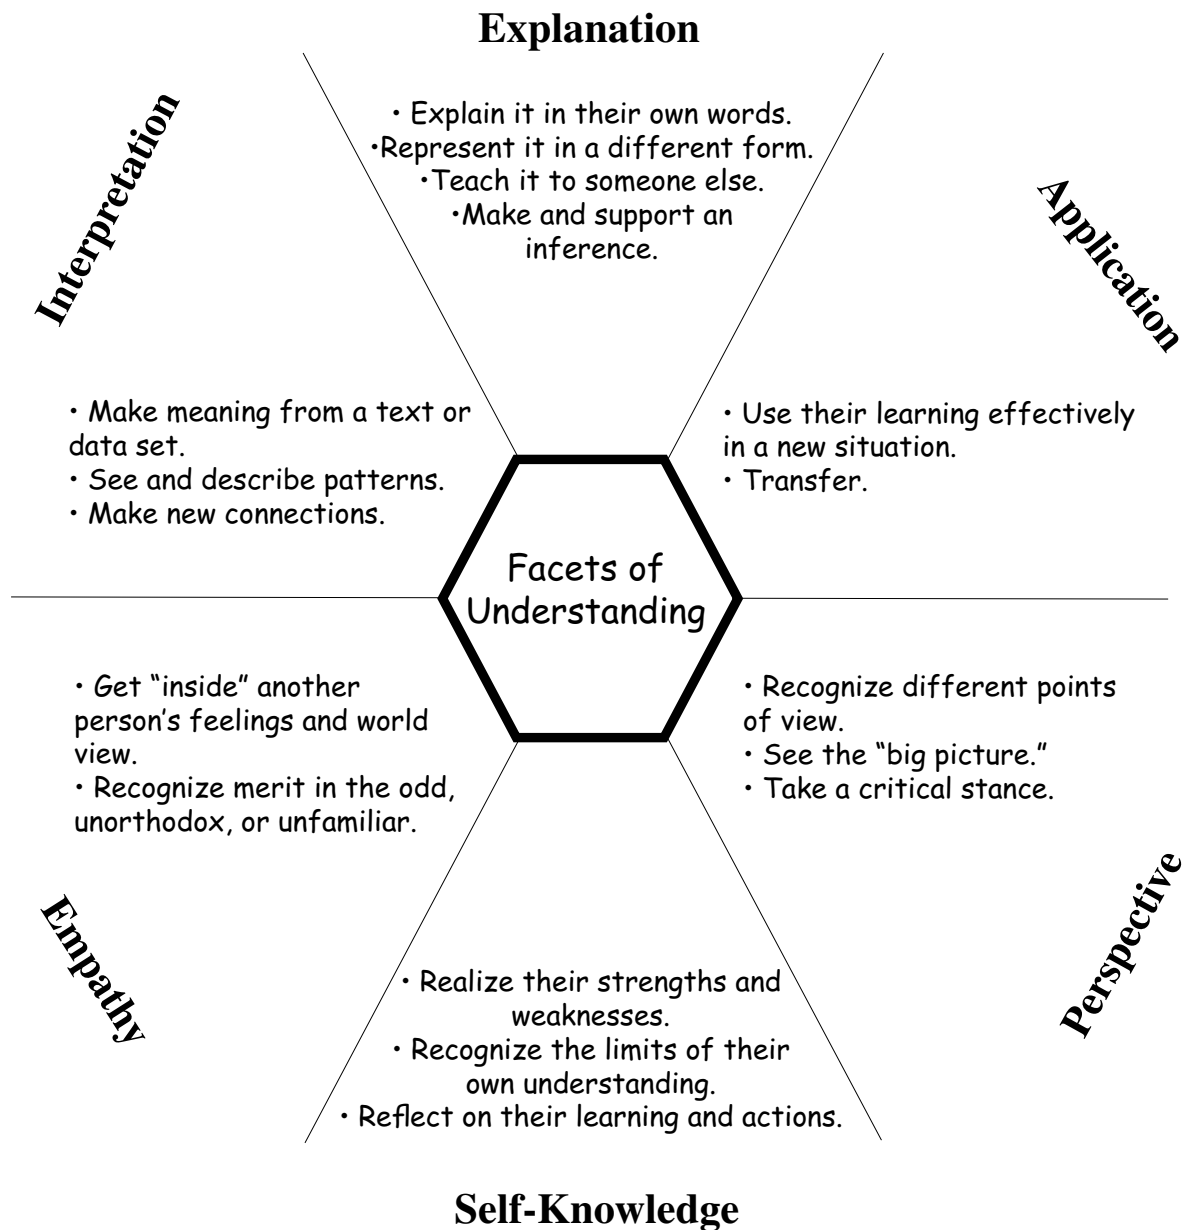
Explanation

• Explain it in their own words.
•Represent it in a different form.
•Teach it to someone else.
•Make and support an inference.

Interpretation

• Make meaning from a text or data set.
• See and describe patterns.
• Make new connections.

Application

• Use their learning effectively in a new situation.
• Transfer.

Facets of Understanding

• Get "inside" another person's feelings and world view.
• Recognize merit in the odd, unorthodox, or unfamiliar.

Empathy

• Recognize different points of view.
• See the "big picture."
• Take a critical stance.

Perspective

• Realize their strengths and weaknesses.
• Recognize the limits of their own understanding.
• Reflect on their learning and actions.

Self-Knowledge